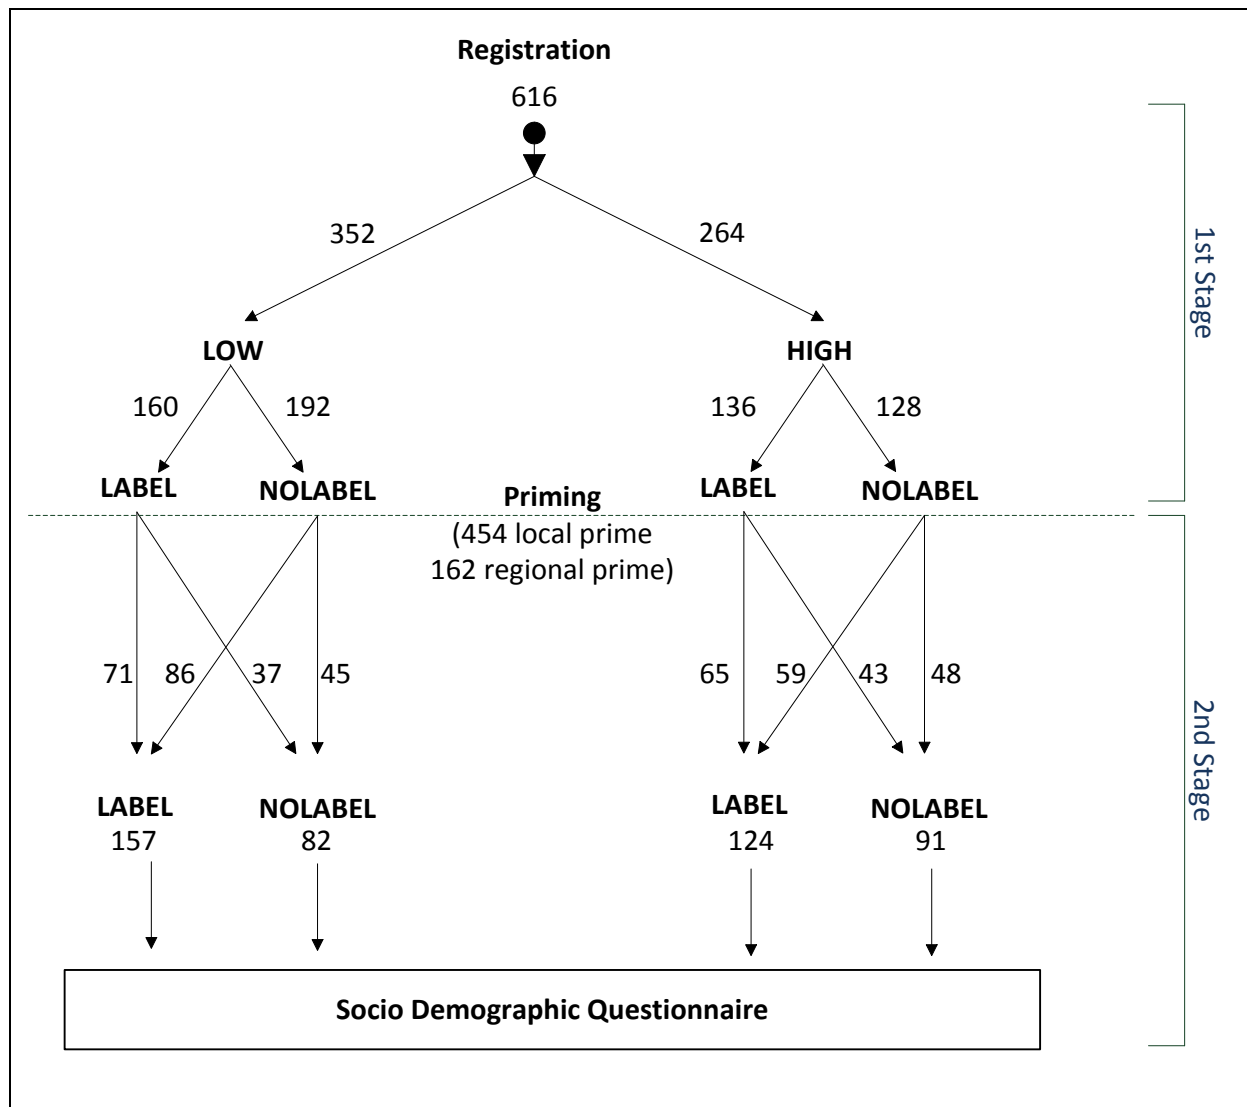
Registration
616

352
264

LOW
HIGH

160
192
136
128

LABEL
NOLABEL
LABEL
NOLABEL

Priming
(454 local prime
162 regional prime)

71
86
37
45
65
59
43
48

LABEL
157
NOLABEL
82
LABEL
124
NOLABEL
91

Socio Demographic Questionnaire

1st Stage

2nd Stage